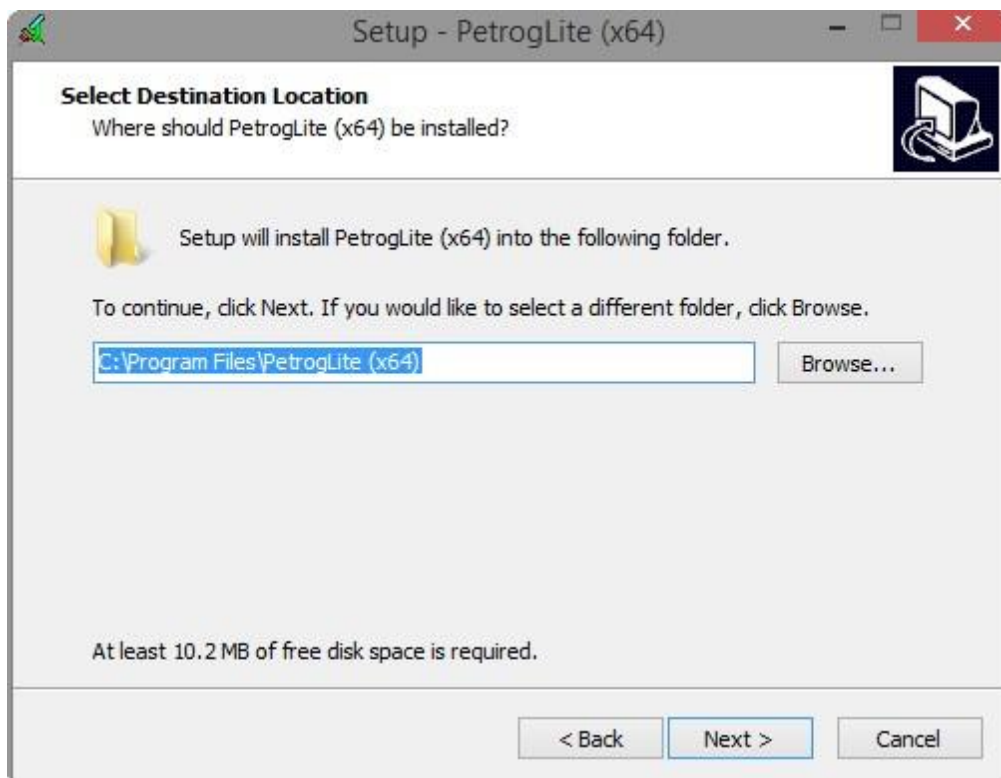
Setup - PetrogLite (x64)

Select Destination Location
Where should PetrogLite (x64) be installed?

Setup will install PetrogLite (x64) into the following folder.

To continue, click Next. If you would like to select a different folder, click Browse.

C:\Program Files\PetrogLite (x64)

Browse...

At least 10.2 MB of free disk space is required.

< Back

Next >

Cancel